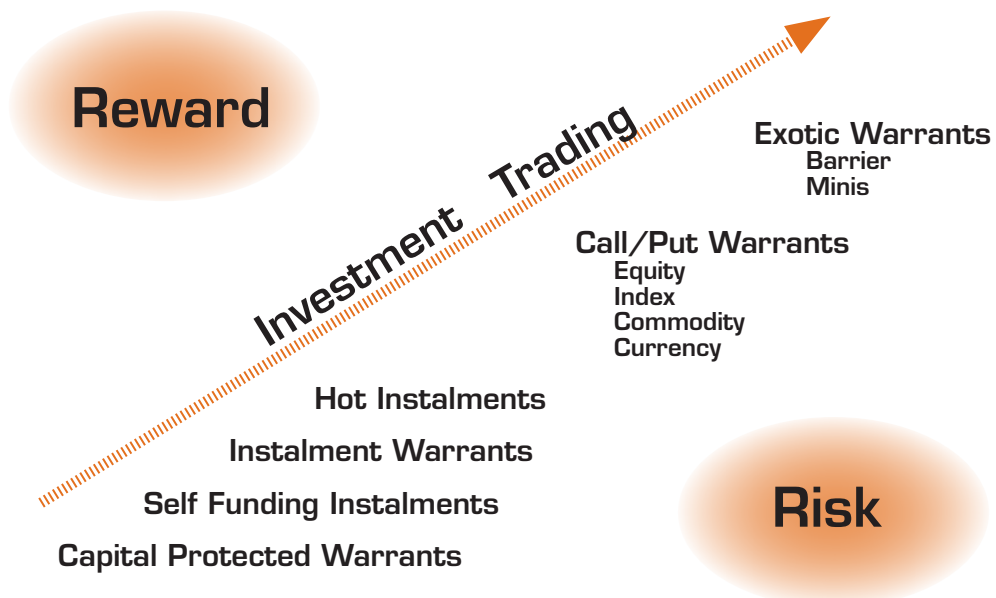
Reward

Investment Trading

Exotic Warrants
Barrier
Minis

Call/Put Warrants
Equity
Index
Commodity
Currency

Hot Instalments

Instalment Warrants

Self Funding Instalments

Capital Protected Warrants

Risk